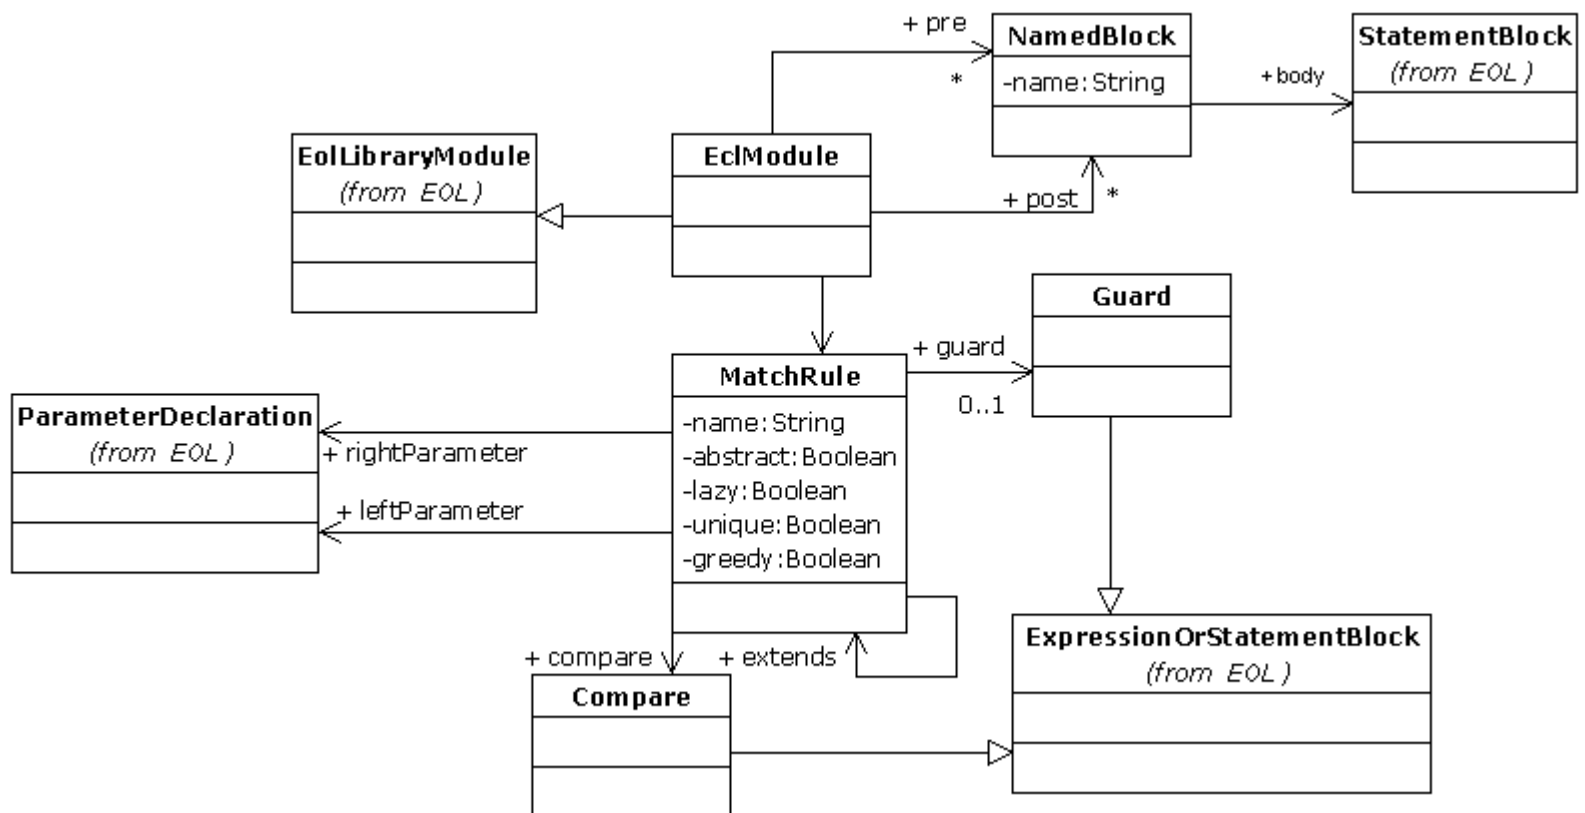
+ pre

NamedBlock
-name:String

*

+body

StatementBlock
(from EOL)

EolLibraryModule
(from EOL)

EclModule

+ post

*

Guard

+ guard

0..1

MatchRule
-name:String
-abstract:Boolean
-lazy:Boolean
-unique:Boolean
-greedy:Boolean

ParameterDeclaration
(from EOL)

+ rightParameter

+ leftParameter

+ compare

+ extends

Compare

ExpressionOrStatementBlock
(from EOL)